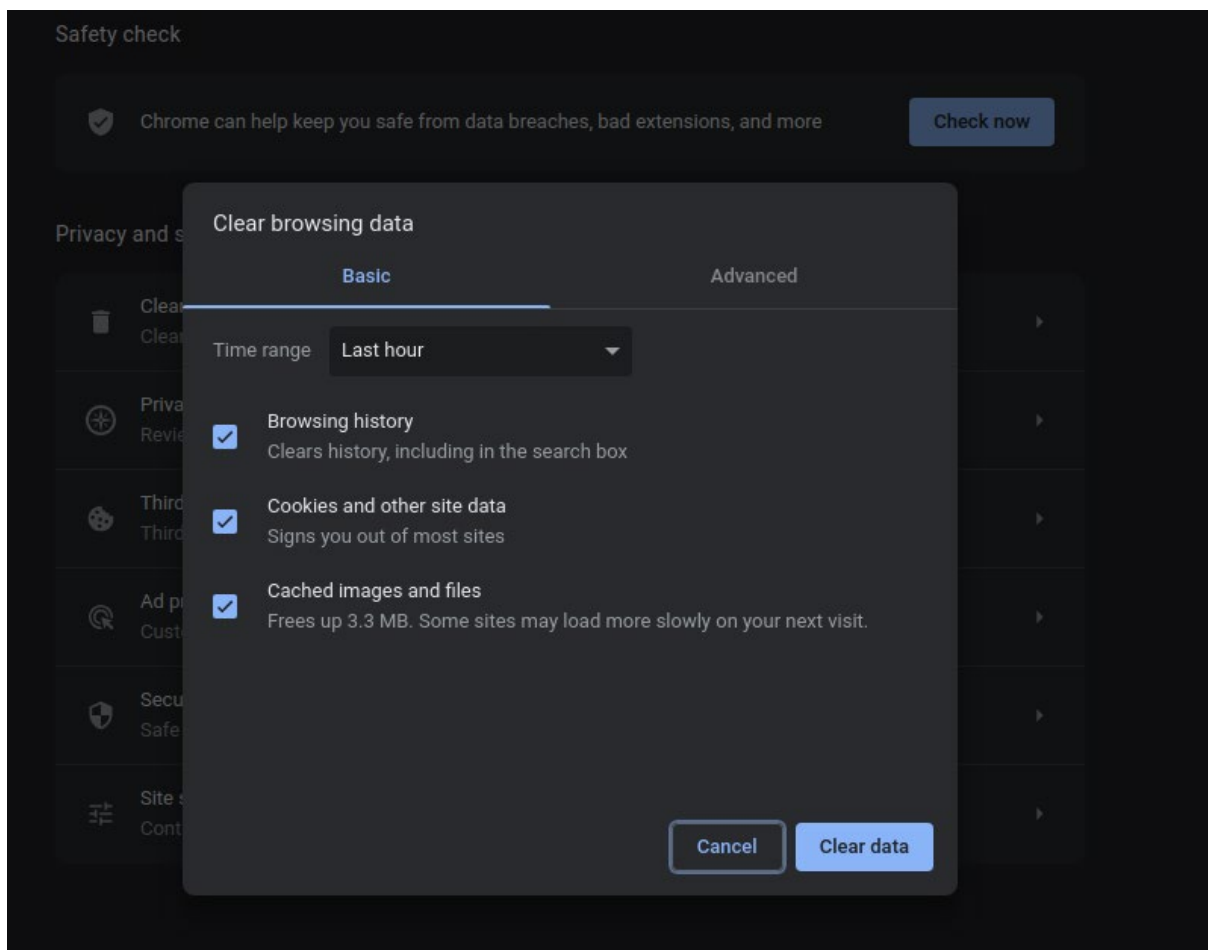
Safety check

Chrome can help keep you safe from data breaches, bad extensions, and more

Check now

Privacy and s

Clea
Clea

Priva
Revie

Third
Third

Ad p
Cust

Secu
Safe

Site
Cont

Clear browsing data

Basic

Advanced

Time range

Last hour

Browsing history
Clears history, including in the search box

Cookies and other site data
Signs you out of most sites

Cached images and files
Frees up 3.3 MB. Some sites may load more slowly on your next visit.

Cancel

Clear data